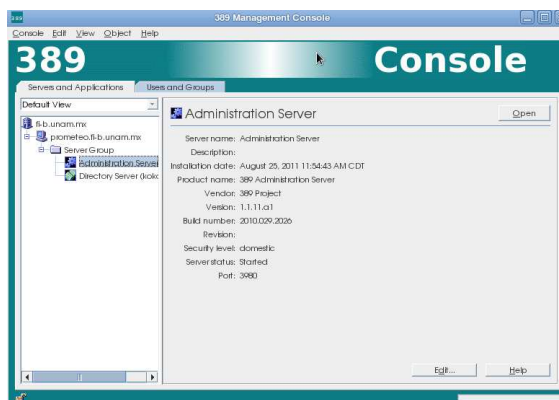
389 Management Console

Console Edit View Object Help

389

Console

Servers and Applications | Users and Groups

Default View

fi-b.unam.mx
prometeo.fi-b.unam.mx
Server Group
Administration Server
Directory Server (koko

Administration Server

Open

| | |
|---|---|
| Server name: | Administration Server |
| Description: | |
| Installation date: | August 25, 2011 11:54:43 AM CDT |
| Product name: | 389 Administration Server |
| Vendor: | 389 Project |
| Version: | 1.1.11.a1 |
| Build number: | 2010.029.2026 |
| Revision: | |
| Security level: | domestic |
| Server status: | Started |
| Port: | 3980 |

Edit...

Help